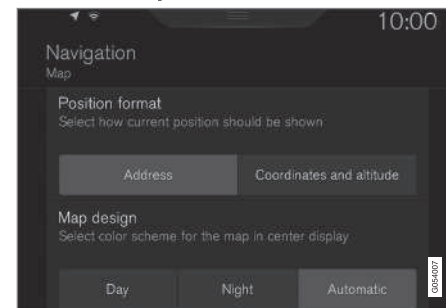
10:00

Navigation
Map

Position format
Select how current position should be shown

Address | Coordinates and altitude

Map design
Select color scheme for the map in center display

Day | Night | Automatic

G054007